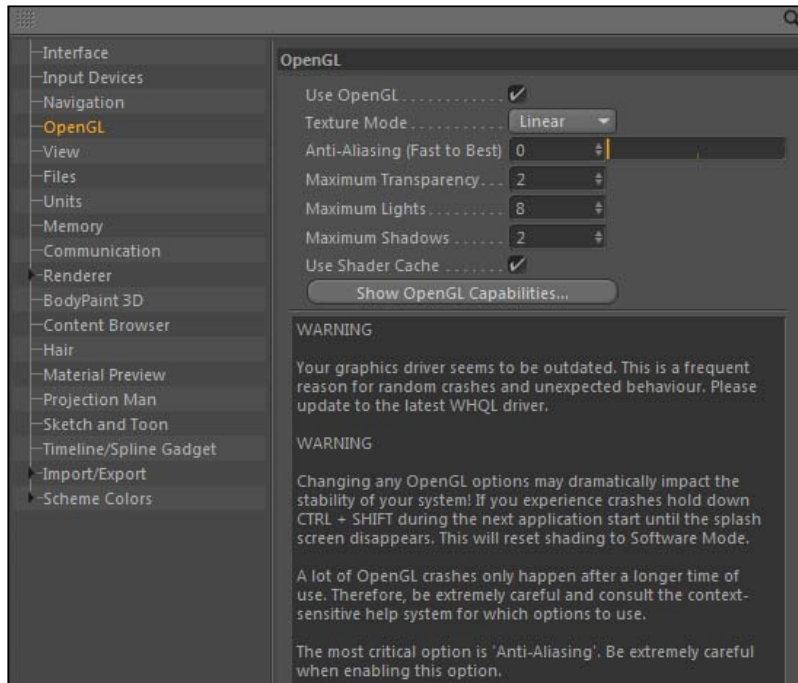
Interface
Input Devices
Navigation
OpenGL
View
Files
Units
Memory
Communication
Renderer
BodyPaint 3D
Content Browser
Hair
Material Preview
Projection Man
Sketch and Toon
Timeline/Spline Gadget
Import/Export
Scheme Colors

OpenGL

Use OpenGL ✔
Texture Mode Linear
Anti-Aliasing (Fast to Best) 0
Maximum Transparency 2
Maximum Lights 8
Maximum Shadows 2
Use Shader Cache ✔
Show OpenGL Capabilities...

WARNING

Your graphics driver seems to be outdated. This is a frequent reason for random crashes and unexpected behaviour. Please update to the latest WHQL driver.

WARNING

Changing any OpenGL options may dramatically impact the stability of your system! If you experience crashes hold down CTRL + SHIFT during the next application start until the splash screen disappears. This will reset shading to Software Mode.

A lot of OpenGL crashes only happen after a longer time of use. Therefore, be extremely careful and consult the context-sensitive help system for which options to use.

The most critical option is 'Anti-Aliasing'. Be extremely careful when enabling this option.